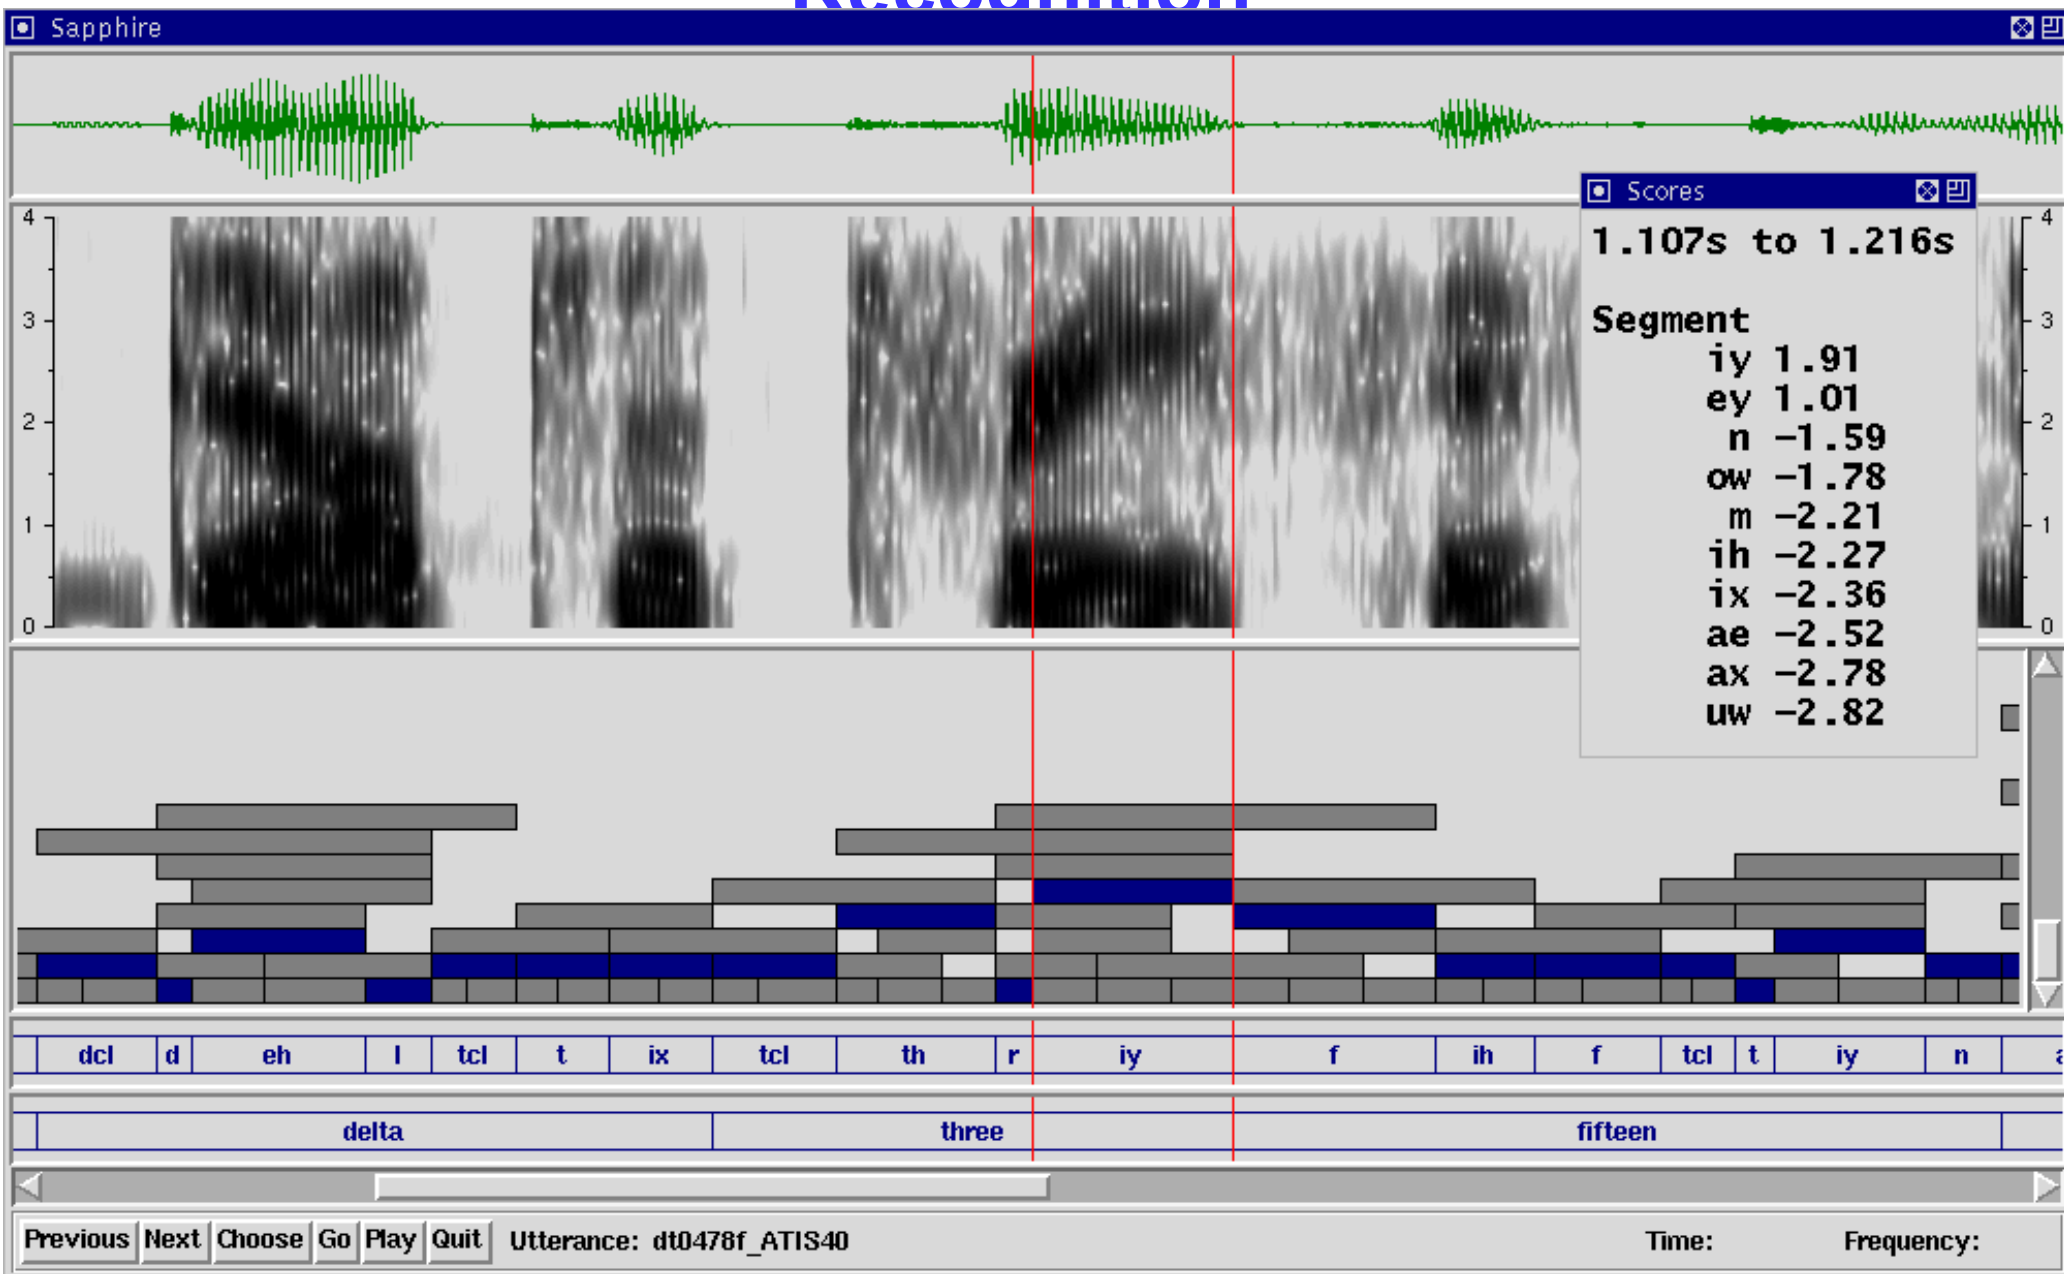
Sapphire

4
3
2
1
0

Scores
1.107s to 1.216s

Segment
iy 1.91
ey 1.01
n -1.59
ow -1.78
m -2.21
ih -2.27
ix -2.36
ae -2.52
ax -2.78
uw -2.82

4
3
2
1
0

| dcl | d | eh | l | tcl | t | ix | tcl | th | r | iy | f | ih | f | tcl | t | iy | n | a |

| delta | three | fifteen |

Previous Next Choose Go Play Quit Utterance: dt0478f_ATIS40 Time: Frequency: